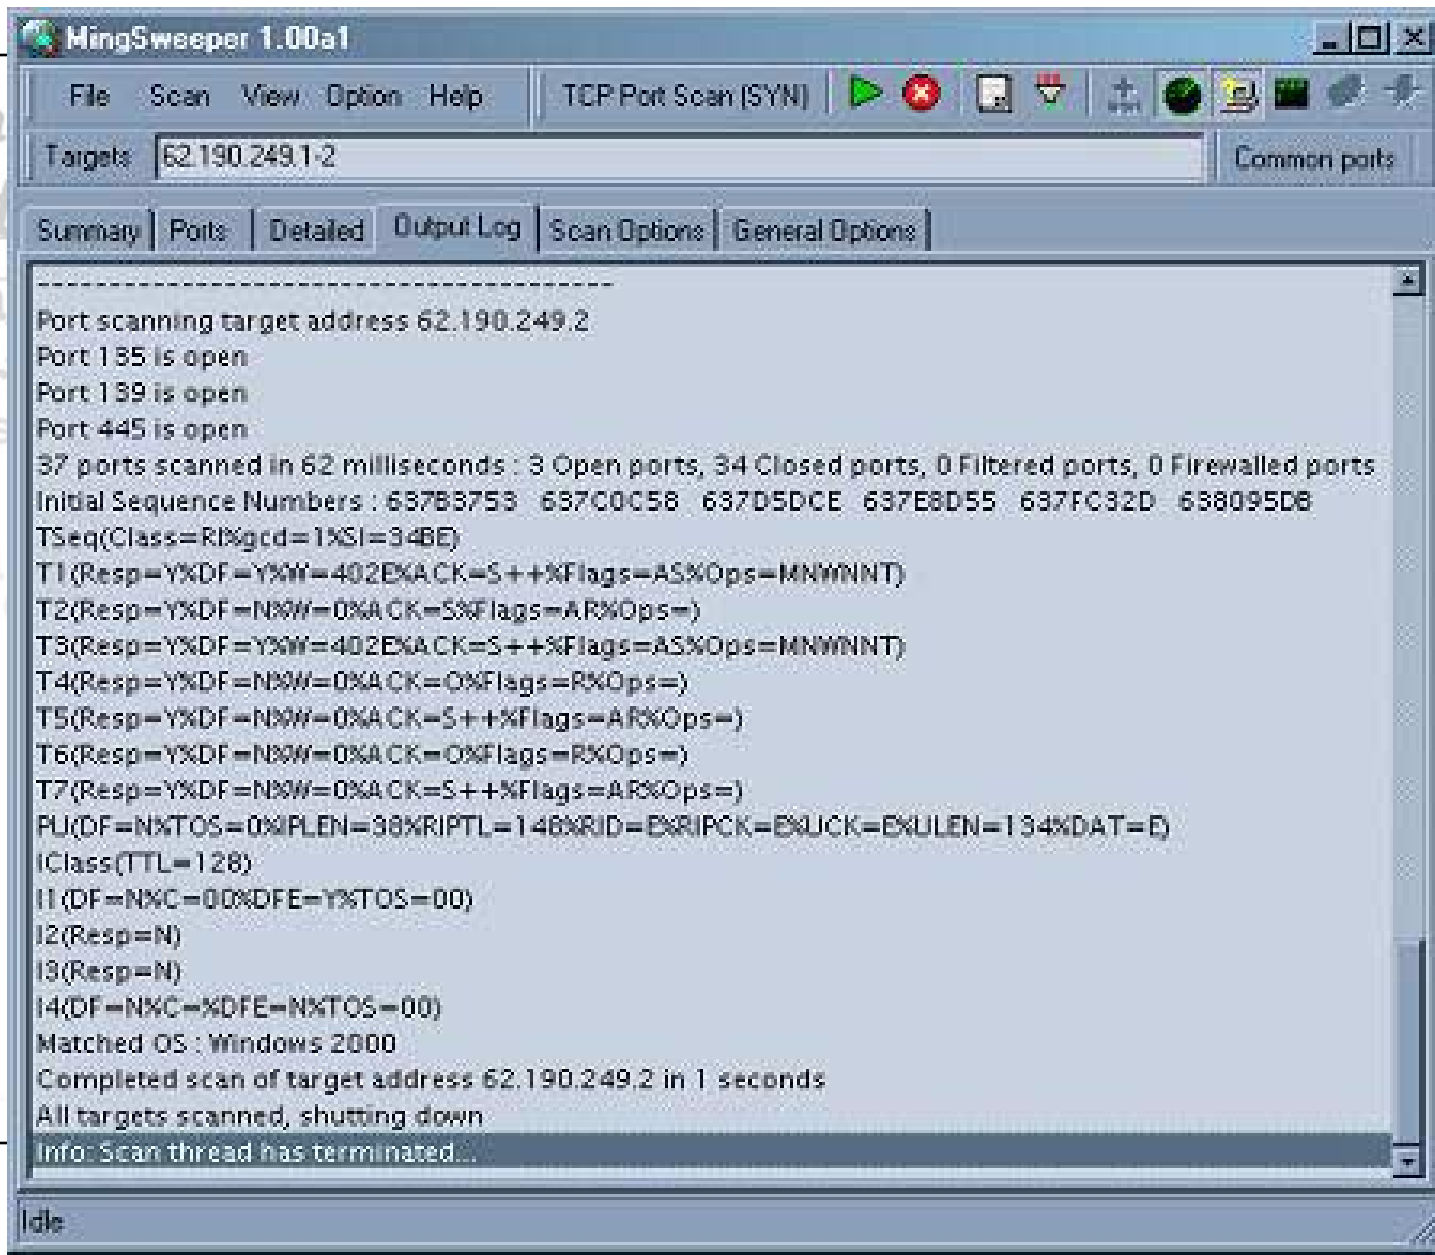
MingSweeper 1.00a1

File Scan View Option Help TCP Port Scan (SYN)

Targets 62.190.249.1-2 Common ports

Summary | Ports | Detailed | Output Log | Scan Options | General Options

----------------------------------------
Port scanning target address 62.190.249.2
Port 135 is open
Port 139 is open
Port 445 is open
37 ports scanned in 62 milliseconds : 3 Open ports, 34 Closed ports, 0 Filtered ports, 0 Firewalled ports
Initial Sequence Numbers : 637B3753 637C0C58 637D5DCE 637E8D55 637FC32D 638095D8
TSeq(Class=RI%gcd=1%SI=34BE)
T1(Resp=Y%DF=Y%W=402E%ACK=S++%Flags=AS%Ops=MNWNNT)
T2(Resp=Y%DF=N%W=0%ACK=S%Flags=AR%Ops=)
T3(Resp=Y%DF=Y%W=402E%ACK=S++%Flags=AS%Ops=MNWNNT)
T4(Resp=Y%DF=N%W=0%ACK=O%Flags=R%Ops=)
T5(Resp=Y%DF=N%W=0%ACK=S++%Flags=AR%Ops=)
T6(Resp=Y%DF=N%W=0%ACK=O%Flags=R%Ops=)
T7(Resp=Y%DF=N%W=0%ACK=S++%Flags=AR%Ops=)
PU(DF=N%TOS=0%IPLEN=38%RIPTL=148%RID=E%RIPCK=E%UCK=E%ULEN=134%DAT=E)
IClass(TTL=128)
I1(DF=N%C=00%DFE=Y%TOS=00)
I2(Resp=N)
I3(Resp=N)
I4(DF=N%C=%DFE=N%TOS=00)
Matched OS : Windows 2000
Completed scan of target address 62.190.249.2 in 1 seconds
All targets scanned, shutting down
Info: Scan thread has terminated...

Idle